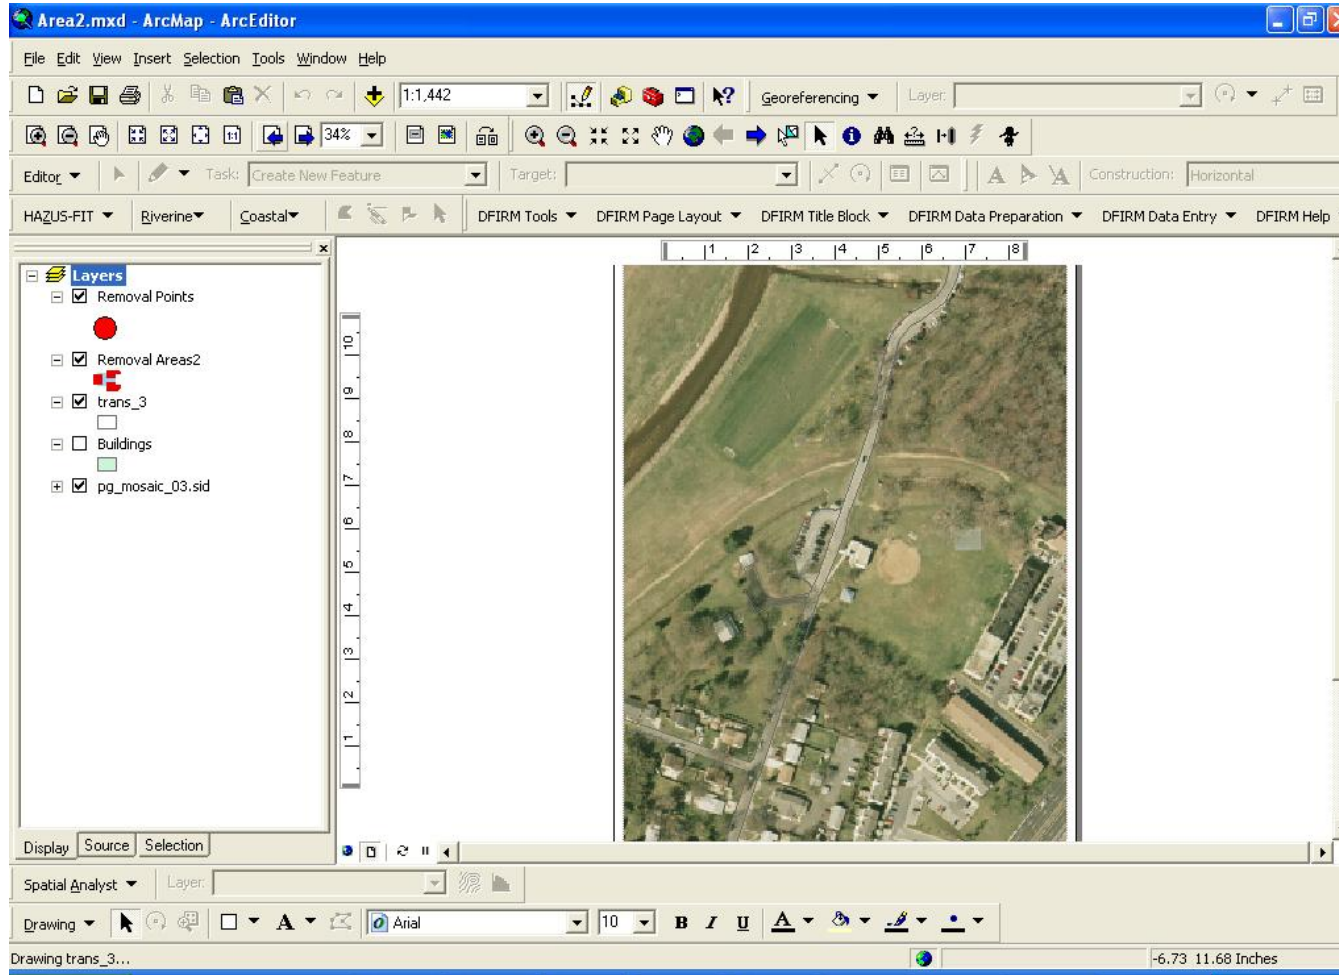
Area2.mxd - ArcMap - ArcEditor

File Edit View Insert Selection Tools Window Help

1:1,442

Georeferencing ▼ Layer:

34%

Editor ▼ Task: Create New Feature Target: Construction: Horizontal

HAZUS-FIT ▼ Riverine▼ Coastal▼ DFIRM Tools ▼ DFIRM Page Layout ▼ DFIRM Title Block ▼ DFIRM Data Preparation ▼ DFIRM Data Entry ▼ DFIRM Help

Layers
Removal Points
Removal Areas2
trans_3
Buildings
pg_mosaic_03.sid

1 2 3 4 5 6 7 8

10 9 8 7 6 5 4 3 2 1

Display Source Selection

Spatial Analyst ▼ Layer:

Drawing ▼ Arial 10 B I U A

Drawing trans_3...

-6.73 11.68 Inches